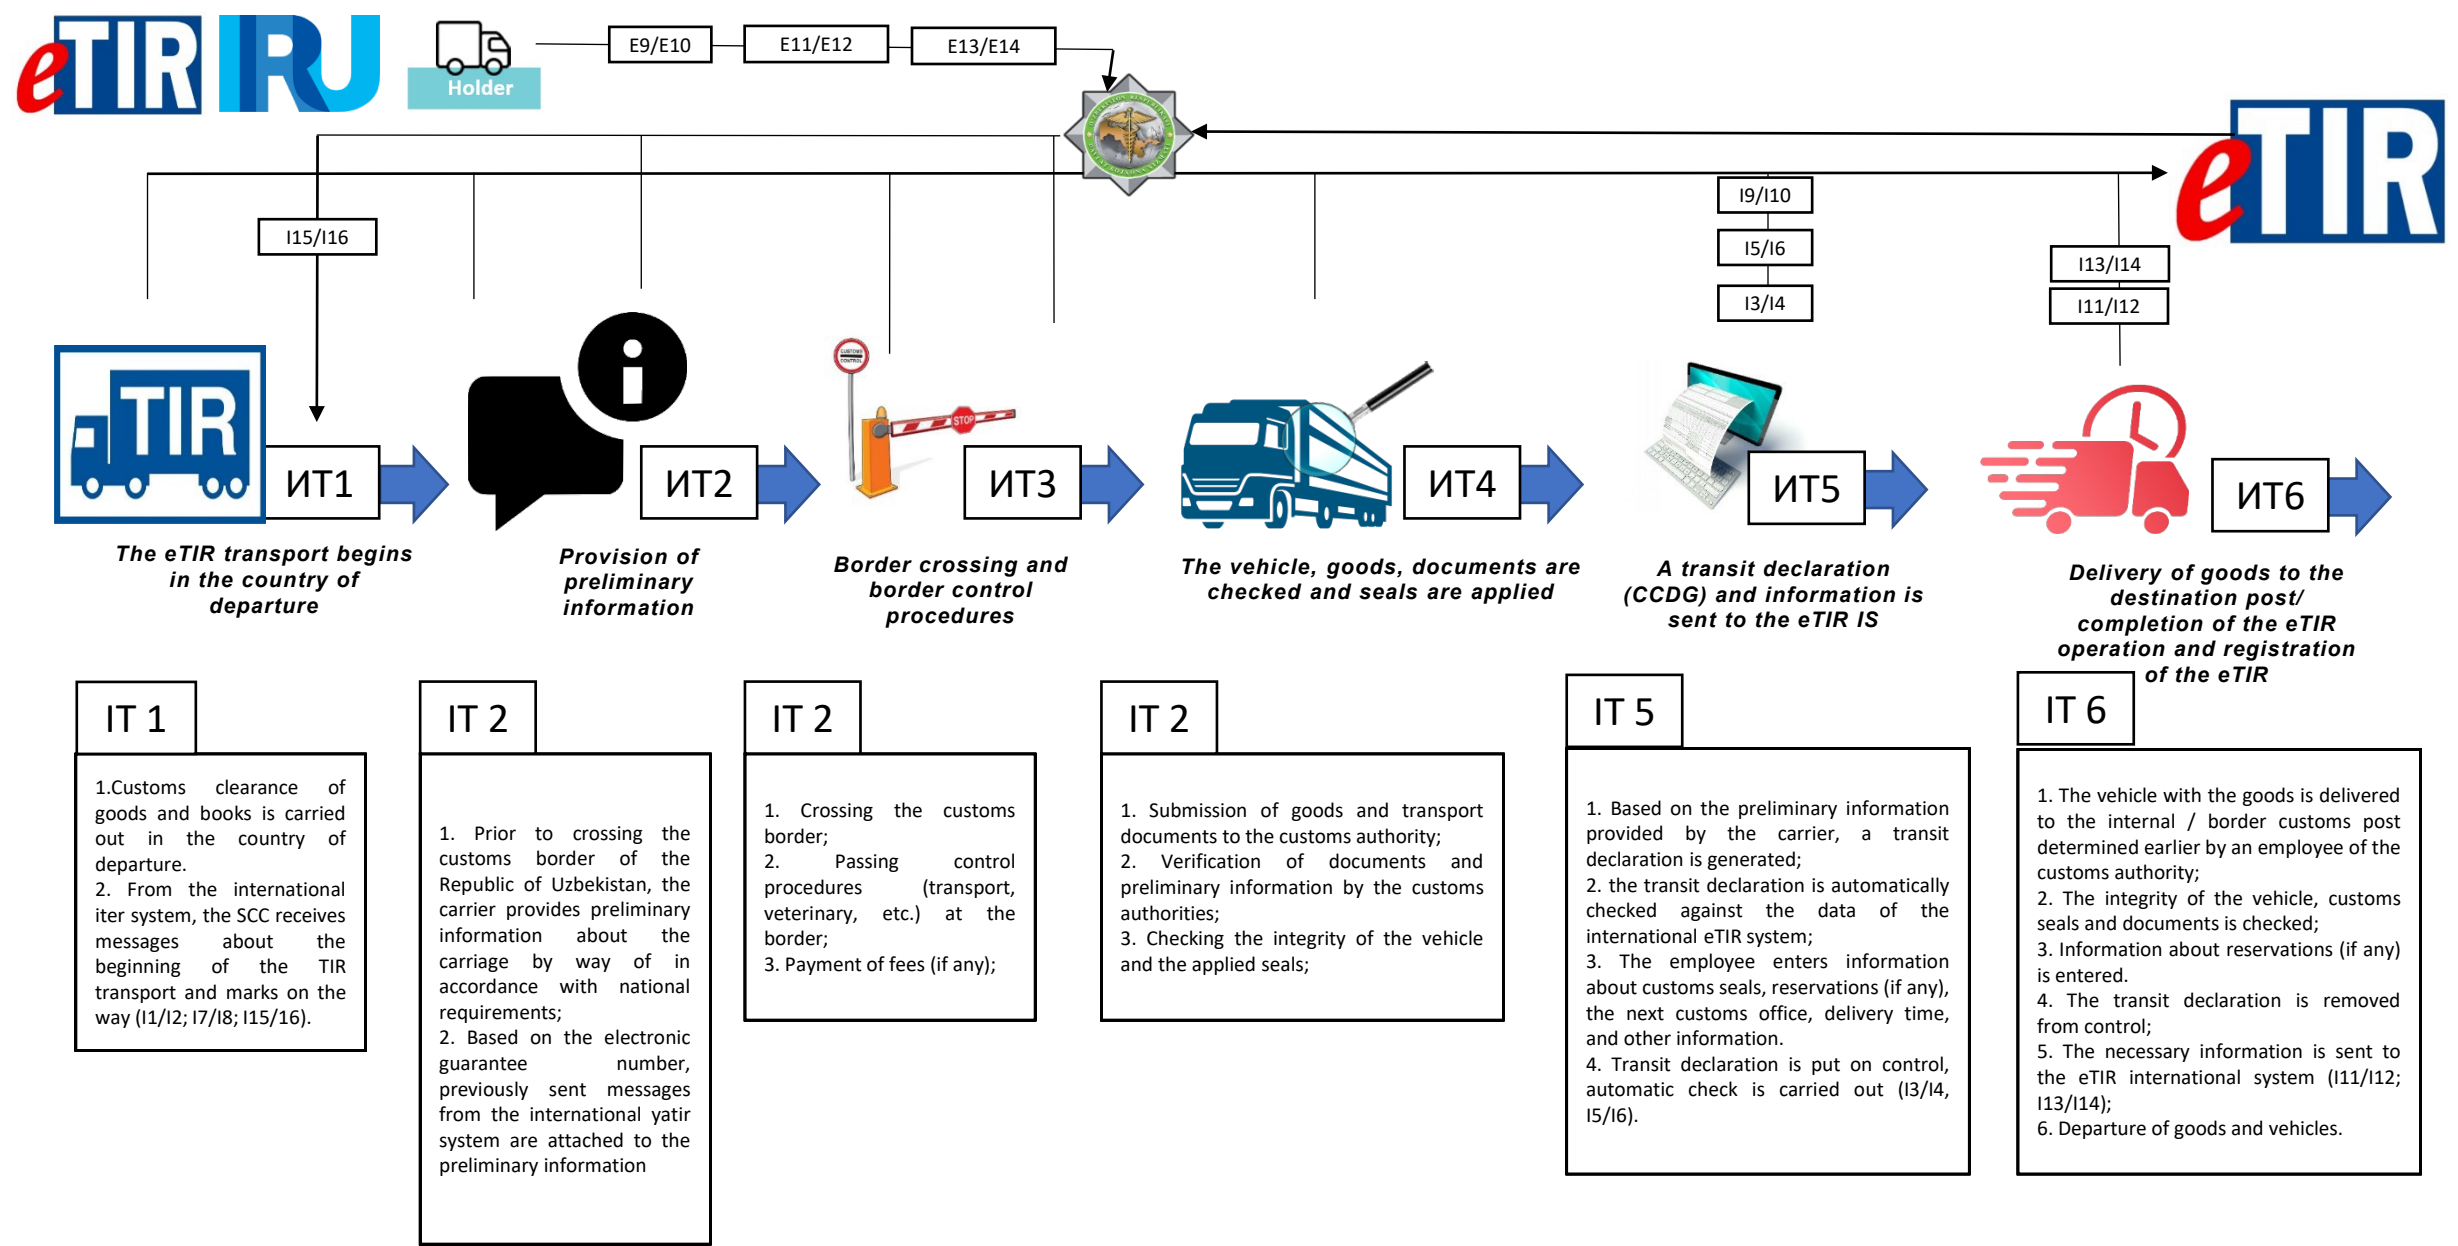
eTIR IRU

Holder

E9/E10

E11/E12

E13/E14

eTIR

I9/I10

I5/I6

I3/I4

I13/I14

I11/I12

I15/I16

TIR

ИТ1

The eTIR transport begins in the country of departure

ИТ2

Provision of preliminary information

STOP

ИТ3

Border crossing and border control procedures

ИТ4

The vehicle, goods, documents are checked and seals are applied

ИТ5

A transit declaration (CCDG) and information is sent to the eTIR IS

ИТ6

Delivery of goods to the destination post/ completion of the eTIR operation and registration of the eTIR

IT 1

1.Customs clearance of goods and books is carried out in the country of departure.
2. From the international iter system, the SCC receives messages about the beginning of the TIR transport and marks on the way (I1/I2; I7/I8; I15/I16).

IT 2

1. Prior to crossing the customs border of the Republic of Uzbekistan, the carrier provides preliminary information about the carriage by way of in accordance with national requirements;
2. Based on the electronic guarantee number, previously sent messages from the international yatir system are attached to the preliminary information

IT 2

1. Crossing the customs border;
2. Passing control procedures (transport, veterinary, etc.) at the border;
3. Payment of fees (if any);

IT 2

1. Submission of goods and transport documents to the customs authority;
2. Verification of documents and preliminary information by the customs authorities;
3. Checking the integrity of the vehicle and the applied seals;

IT 5

1. Based on the preliminary information provided by the carrier, a transit declaration is generated;
2. the transit declaration is automatically checked against the data of the international eTIR system;
3. The employee enters information about customs seals, reservations (if any), the next customs office, delivery time, and other information.
4. Transit declaration is put on control, automatic check is carried out (I3/I4, I5/I6).

IT 6

1. The vehicle with the goods is delivered to the internal / border customs post determined earlier by an employee of the customs authority;
2. The integrity of the vehicle, customs seals and documents is checked;
3. Information about reservations (if any) is entered.
4. The transit declaration is removed from control;
5. The necessary information is sent to the eTIR international system (I11/I12; I13/I14);
6. Departure of goods and vehicles.